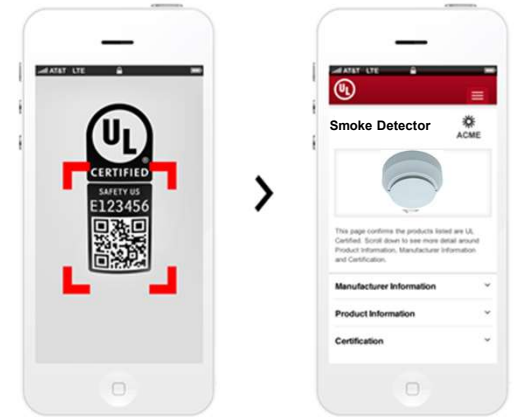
AT&T LTE

UL
CERTIFIED
SAFETY US
E123456

AT&T LTE

UL

Smoke Detector

ACME

This page confirms the products listed are UL Certified. Scroll down to see more detail around Product Information, Manufacturer Information and Certification.

Manufacturer Information

Product Information

Certification